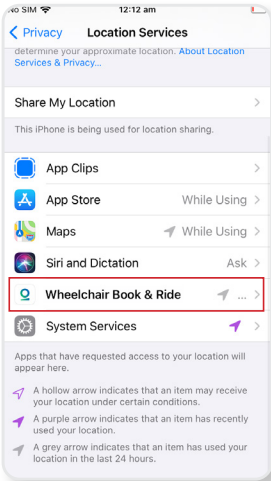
No SIM 12:12 am

< Privacy Location Services

determine your approximate location. About Location Services & Privacy...

Share My Location >

This iPhone is being used for location sharing.

App Clips >

App Store While Using >

Maps While Using >

Siri and Dictation Ask >

Wheelchair Book & Ride ... >

System Services >

Apps that have requested access to your location will appear here.

A hollow arrow indicates that an item may receive your location under certain conditions.

A purple arrow indicates that an item has recently used your location.

A grey arrow indicates that an item has used your location in the last 24 hours.